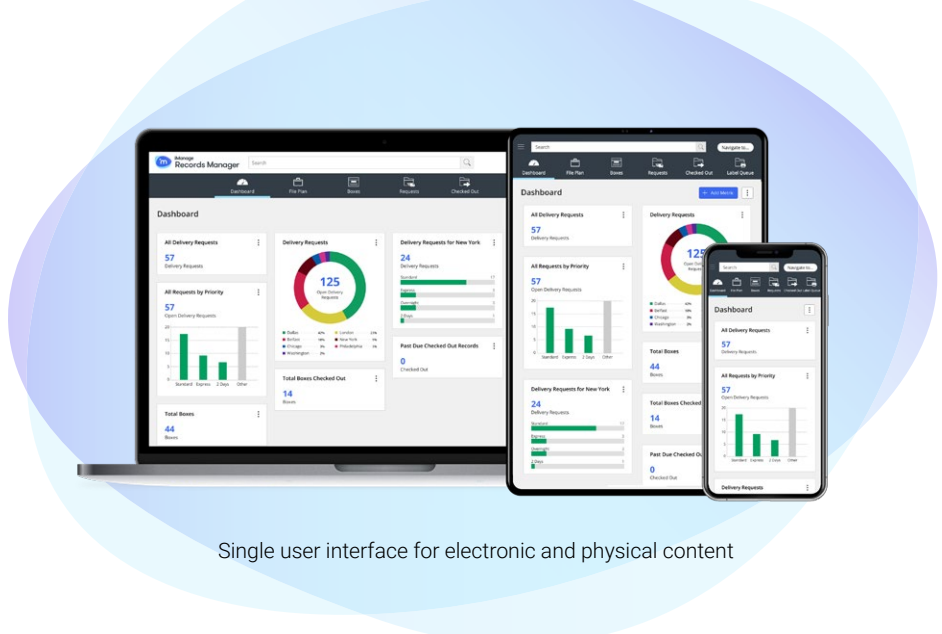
iManage Records Manager
Search
Dashboard File Plan Boxes Requests Checked Out
Dashboard
All Delivery Requests
57
Delivery Requests
Delivery Requests
125
Open Delivery Requests
Dallas
Belfast
Chicago
Washington
London
New York
Philadelphia
Delivery Requests for New York
24
Delivery Requests
Standard
Express
Overnight
Other
All Requests by Priority
57
Open Delivery Requests
Standard Express 2 Days Other
Past Due Checked Out Records
0
Checked Out
Total Boxes Checked Out
14
Boxes
Total Boxes
44
Boxes

Search
Navigate to...
Dashboard File Plan Boxes Requests Checked Out Label Queue
Dashboard
+ Add Metric
All Delivery Requests
57
Delivery Requests
Delivery Requests
125
All Requests by Priority
57
Open Delivery Requests
Standard Express 2 Days Other
Total Boxes
44
Boxes
Delivery Requests for New York
24
Delivery Requests
Standard
Express
Overnight
2 Days
Total Boxes Checked
14
Boxes
Past Due Checked Ou
0
Checked Out

Search
Navigate to...
Dashboard
All Delivery Requests
57
Delivery Requests
All Requests by Priority
57
Open Delivery Requests
Standard Express 2 Days Other
Delivery Requests

Single user interface for electronic and physical content